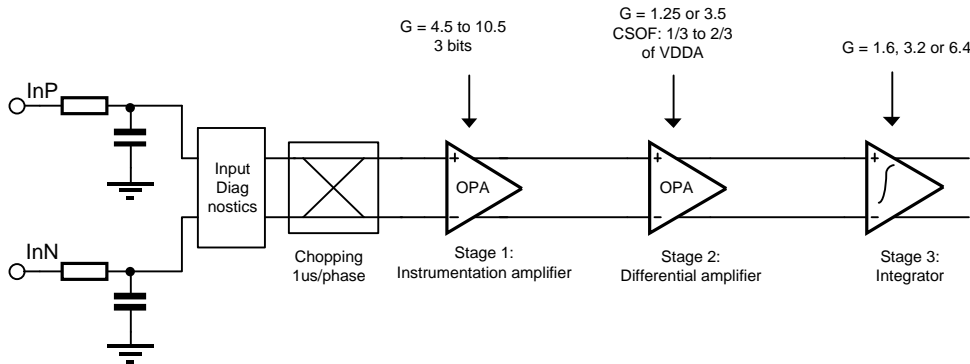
G = 4.5 to 10.5
3 bits

G = 1.25 or 3.5
CSOF: 1/3 to 2/3
of VDDA

G = 1.6, 3.2 or 6.4

InP

InN

Input
Diag
nostics

Chopping
1us/phase

+
OPA
−

Stage 1:
Instrumentation amplifier

+
OPA
−

Stage 2:
Differential amplifier

+
−

Stage 3:
Integrator